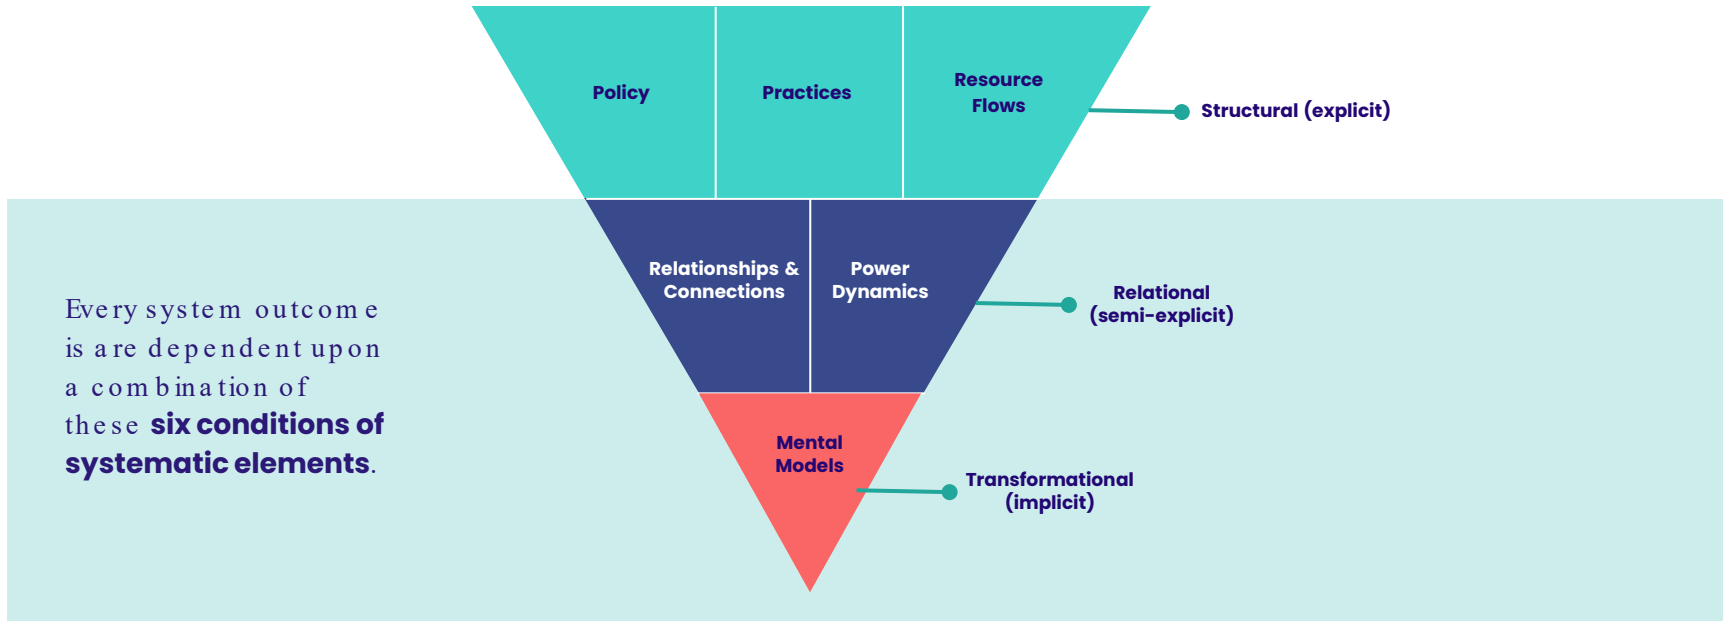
Policy

Practices

Resource Flows

Structural (explicit)

Relationships & Connections

Power Dynamics

Relational (semi-explicit)

Mental Models

Transformational (implicit)

Every system outcome is are dependent upon a combination of these **six conditions of systematic elements**.